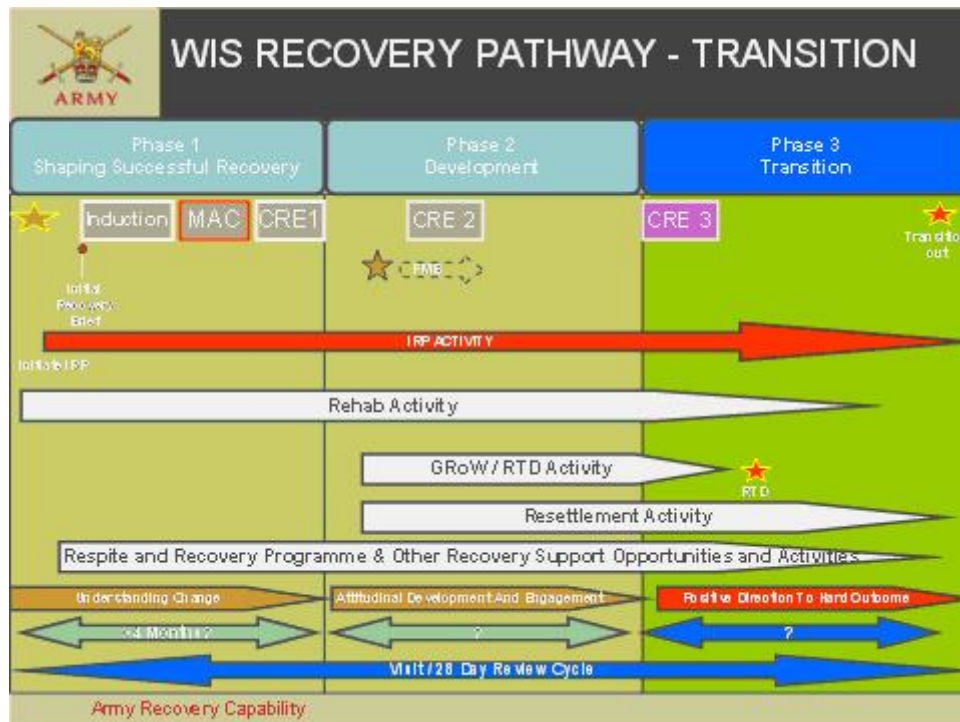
ARMY

WIS RECOVERY PATHWAY - TRANSITION

Phase 1
Shaping Successful Recovery

Phase 2
Development

Phase 3
Transition

Induction MAC CRE1

CRE 2

CRE 3

Transition out

FMB

Initial Recovery Brief

IRP ACTIVITY

Initiate IRP

Rehab Activity

GRoW / RTD Activity

RTD

Resettlement Activity

Respite and Recovery Programme & Other Recovery Support Opportunities and Activities

Understanding Change

Attitudinal Development And Engagement

Positive Direction To Hard Outcome

<4 Months ?

?

?

Visit / 28 Day Review Cycle

Army Recovery Capability